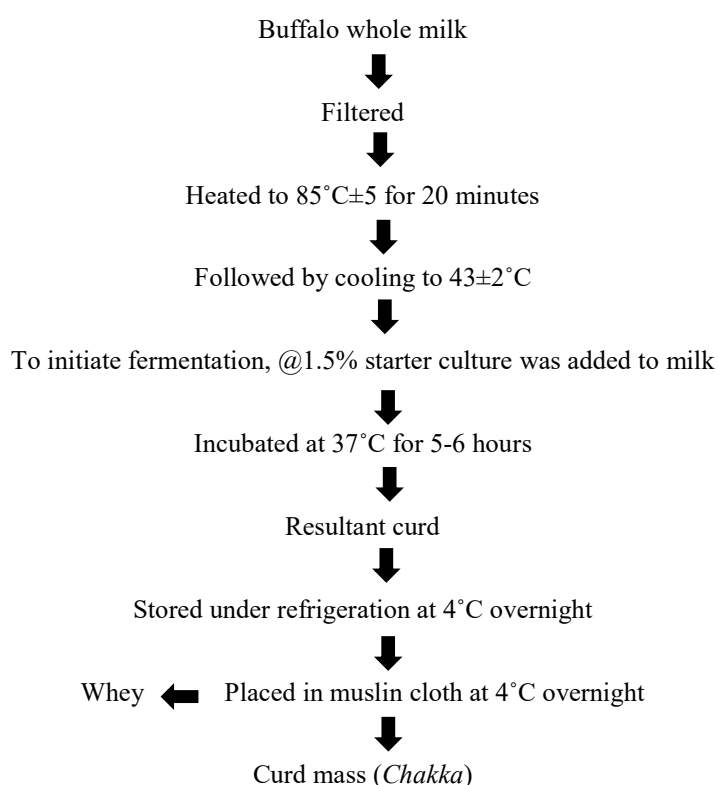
Buffalo whole milk

Filtered

Heated to 85˚C±5 for 20 minutes

Followed by cooling to 43±2˚C

To initiate fermentation, @1.5% starter culture was added to milk

Incubated at 37˚C for 5-6 hours

Resultant curd

Stored under refrigeration at 4˚C overnight

Whey

Placed in muslin cloth at 4˚C overnight

Curd mass (*Chakka*)